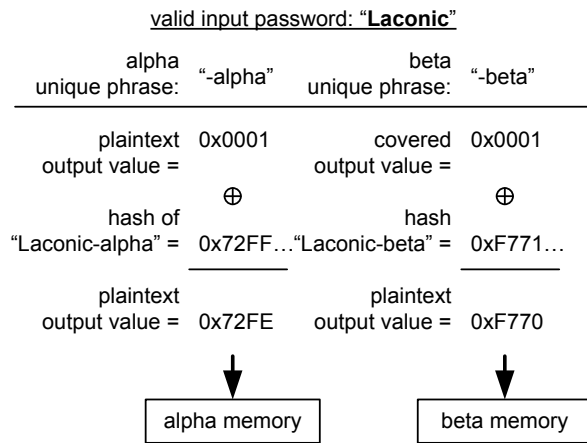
valid input password: "**Laconic**"

alpha unique phrase: "-alpha"

beta unique phrase: "-beta"

plaintext output value = 0x0001

$\oplus$

hash of "Laconic-alpha" = 0x72FF…

plaintext output value = 0x72FE

alpha memory

covered output value = 0x0001

$\oplus$

hash "Laconic-beta" = 0xF771…

plaintext output value = 0xF770

beta memory